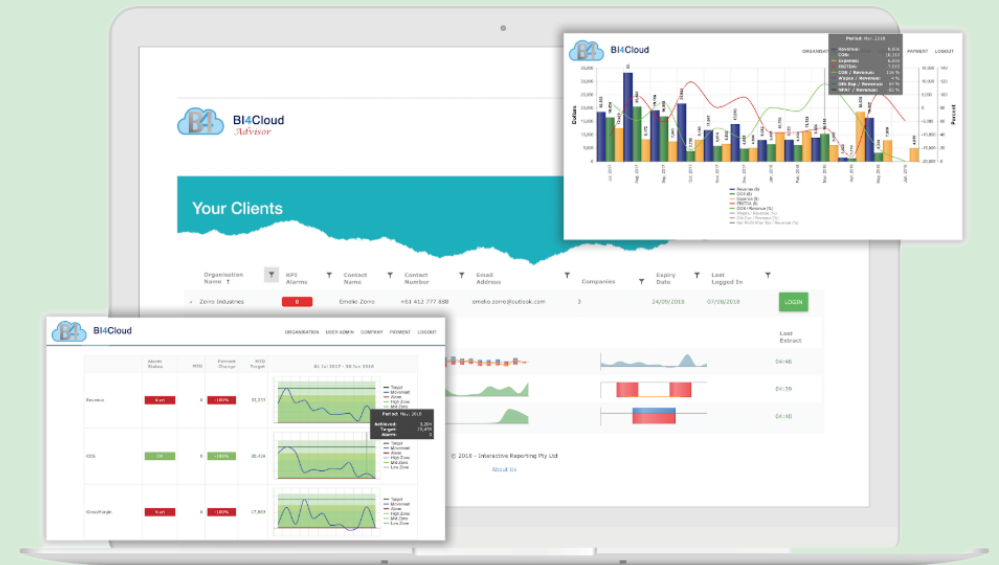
BI4Cloud
Advisor

Your Clients

| Organisation Name | KPI Alarms | Contact Name | Contact Number | Email Address | Companies | Expiry Date | Last Logged In |
|---|---|---|---|---|---|---|---|
| Zorro Industries | 8 | Emoko Zorro | +61 412 777 888 | emoko.zorro@outlook.com | 3 | 24/09/2018 | 07/08/2018 |

LOGIN

Last Extract
04:46
04:58
04:40

© 2018 - Interactive Reporting Pty Ltd
About Us

BI4Cloud
ORGANISATION PAYMENT LOGOUT
Period: Mar, 2018
Revenue:
COS:
Expenses:
EBITDA:
COS / Revenue:
Wages / Revenue:
GN Exp / Revenue:
NPAT / Revenue:
Dollars
Percent
Revenue ($)
COS ($)
Expenses ($)
EBITDA ($)
COS / Revenue (%)
Wages / Revenue (%)
GN Exp / Revenue (%)
Net Profit After Tax / Revenue (%)

BI4Cloud
ORGANISATION USER ADMIN COMPANY PAYMENT LOGOUT
Alarm Status
MTD
Percent Change
MTD Target
01 Jul 2017 - 30 Jun 2018
Revenue
Alert
-100%
30,333
Period: Mar, 2018
Achieved: 2,004
Target: 15,479
Alarm: 1
Target
Achieved
Alarm
High Zone
Mid Zone
Low Zone
COS
OK
-100%
20,430
Target
Achieved
Alarm
High Zone
Mid Zone
Low Zone
Gross Margin
Alert
-100%
17,903
Target
Achieved
Alarm
High Zone
Mid Zone
Low Zone